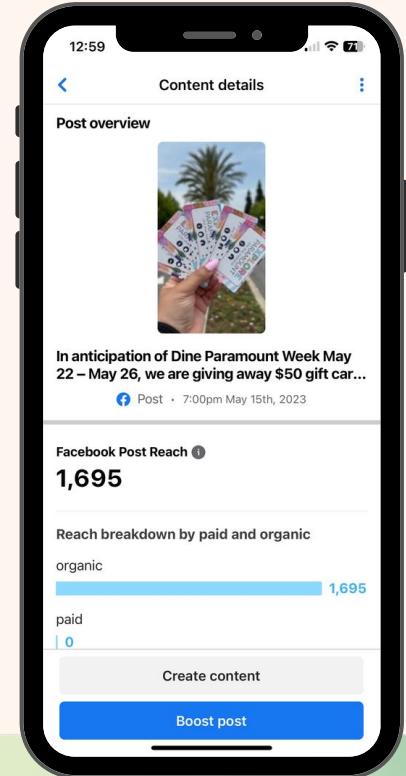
12:59

71

Content details

Post overview

In anticipation of Dine Paramount Week May 22 – May 26, we are giving away $50 gift car...

Post • 7:00pm May 15th, 2023

Facebook Post Reach

1,695

Reach breakdown by paid and organic

organic

1,695

paid

0

Create content

Boost post